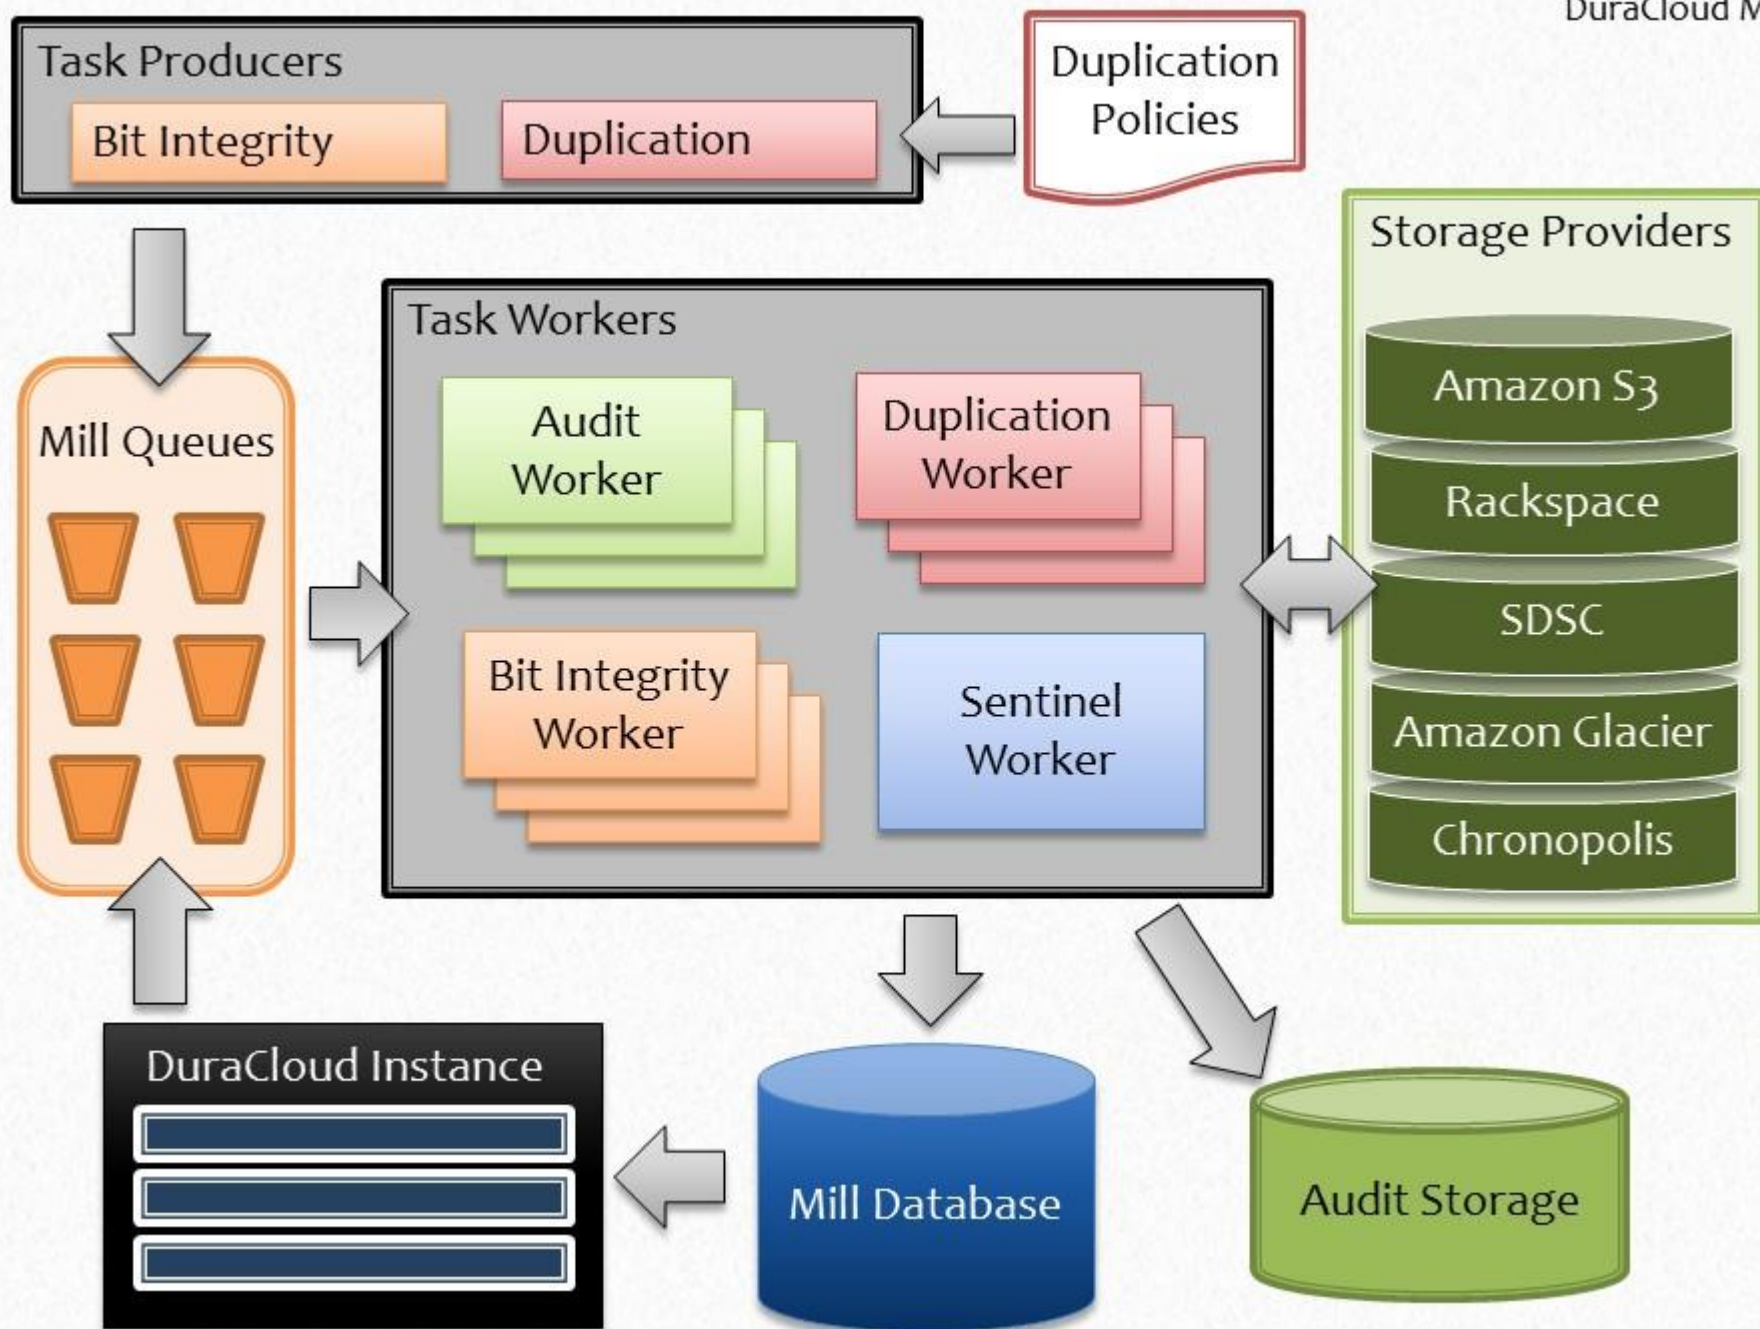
DuraCloud M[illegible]

Task Producers

Bit Integrity

Duplication

Duplication Policies

Storage Providers

Task Workers

Mill Queues

Audit Worker

Duplication Worker

Amazon S3

Rackspace

SDSC

Amazon Glacier

Chronopolis

Bit Integrity Worker

Sentinel Worker

DuraCloud Instance

Mill Database

Audit Storage